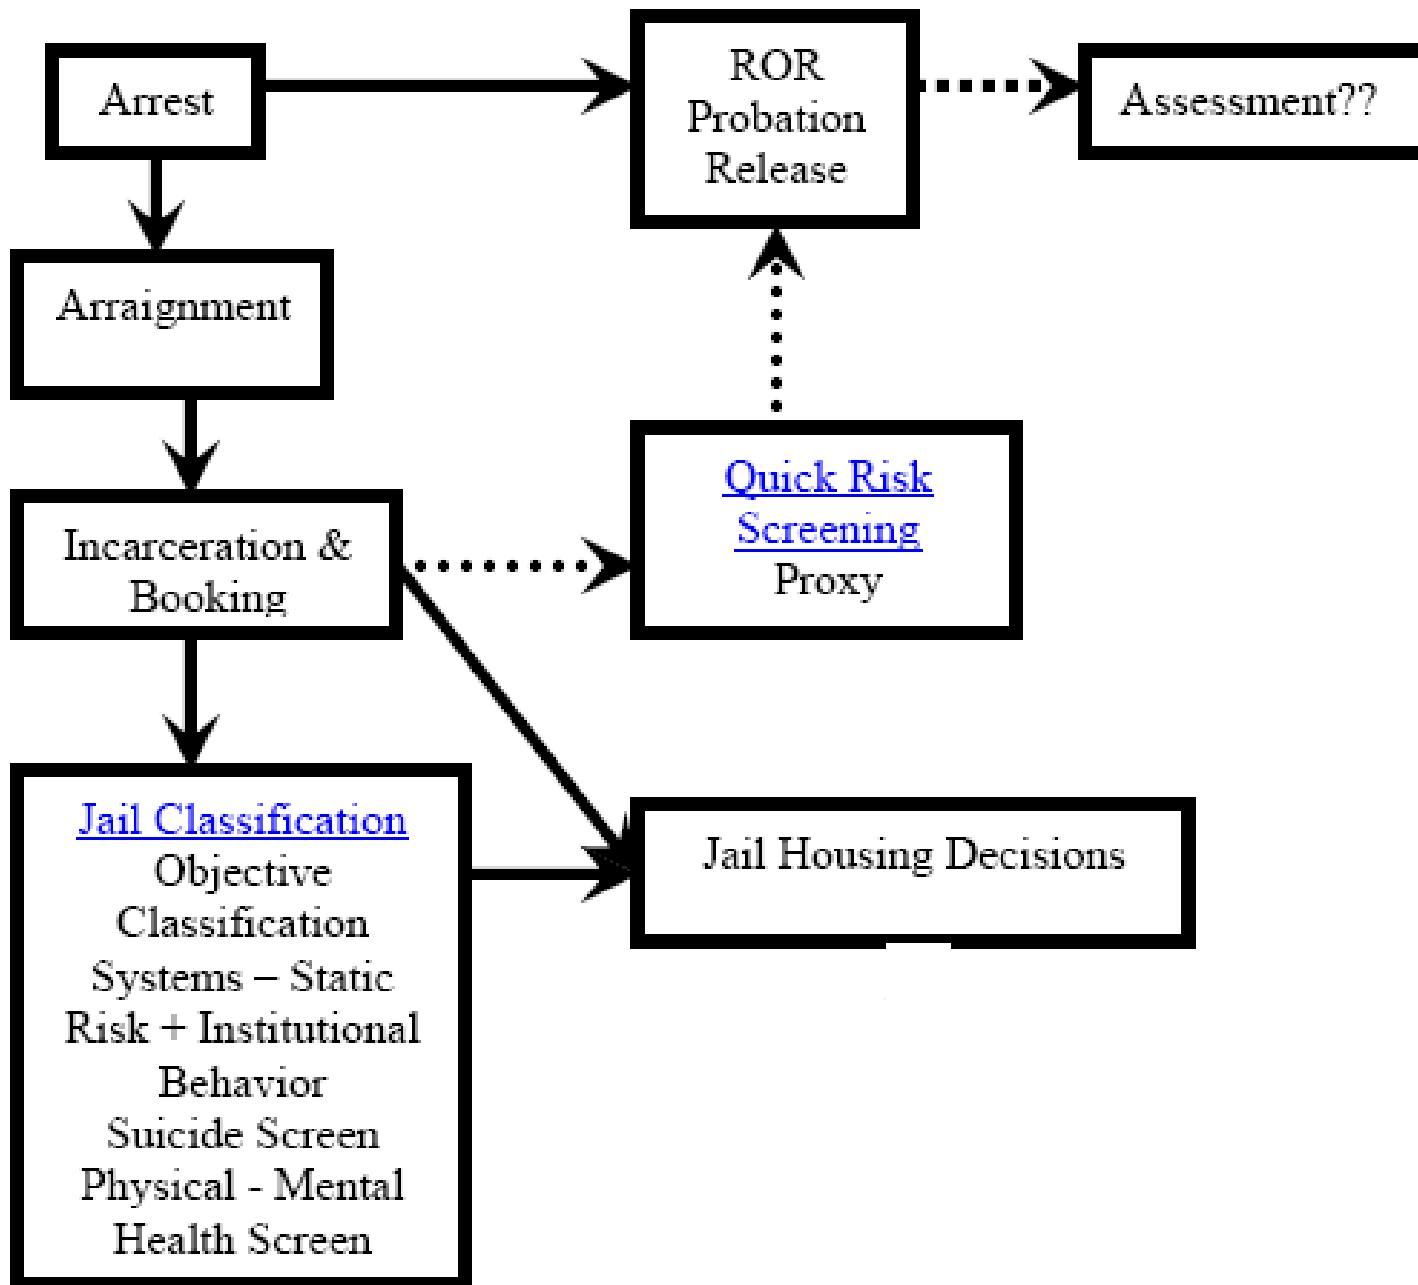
Arrest

ROR
Probation
Release

Assessment??

Arraignment

Quick Risk Screening
Proxy

Incarceration & Booking

Jail Classification
Objective Classification Systems – Static Risk + Institutional Behavior
Suicide Screen
Physical - Mental Health Screen

Jail Housing Decisions